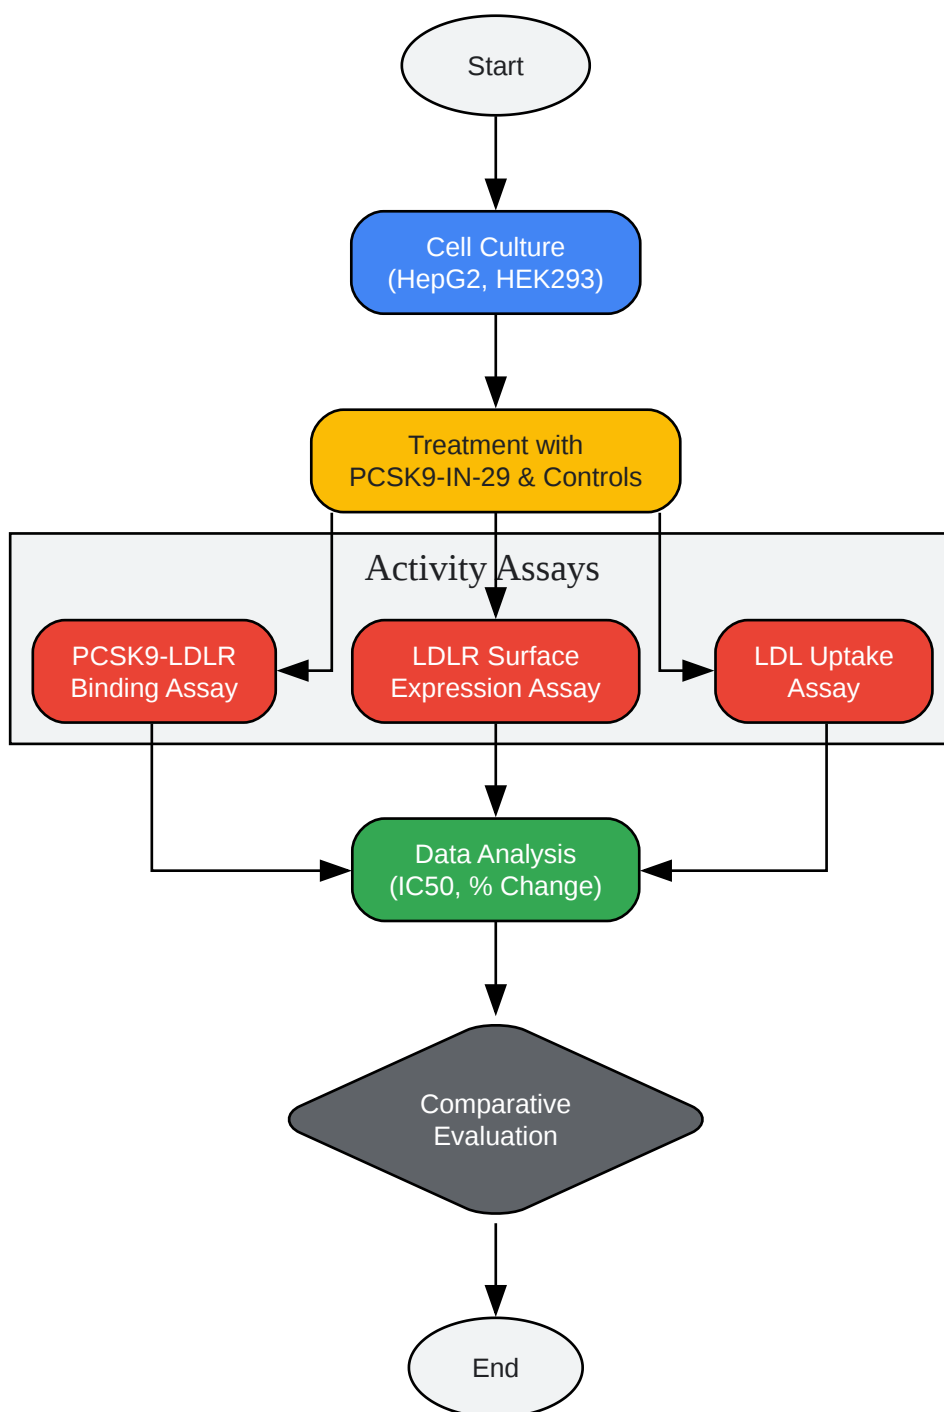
Start

Cell Culture
(HepG2, HEK293)

Treatment with
PCSK9-IN-29 & Controls

Activity Assays

PCSK9-LDLR
Binding Assay

LDLR Surface
Expression Assay

LDL Uptake
Assay

Data Analysis
(IC50, % Change)

Comparative
Evaluation

End